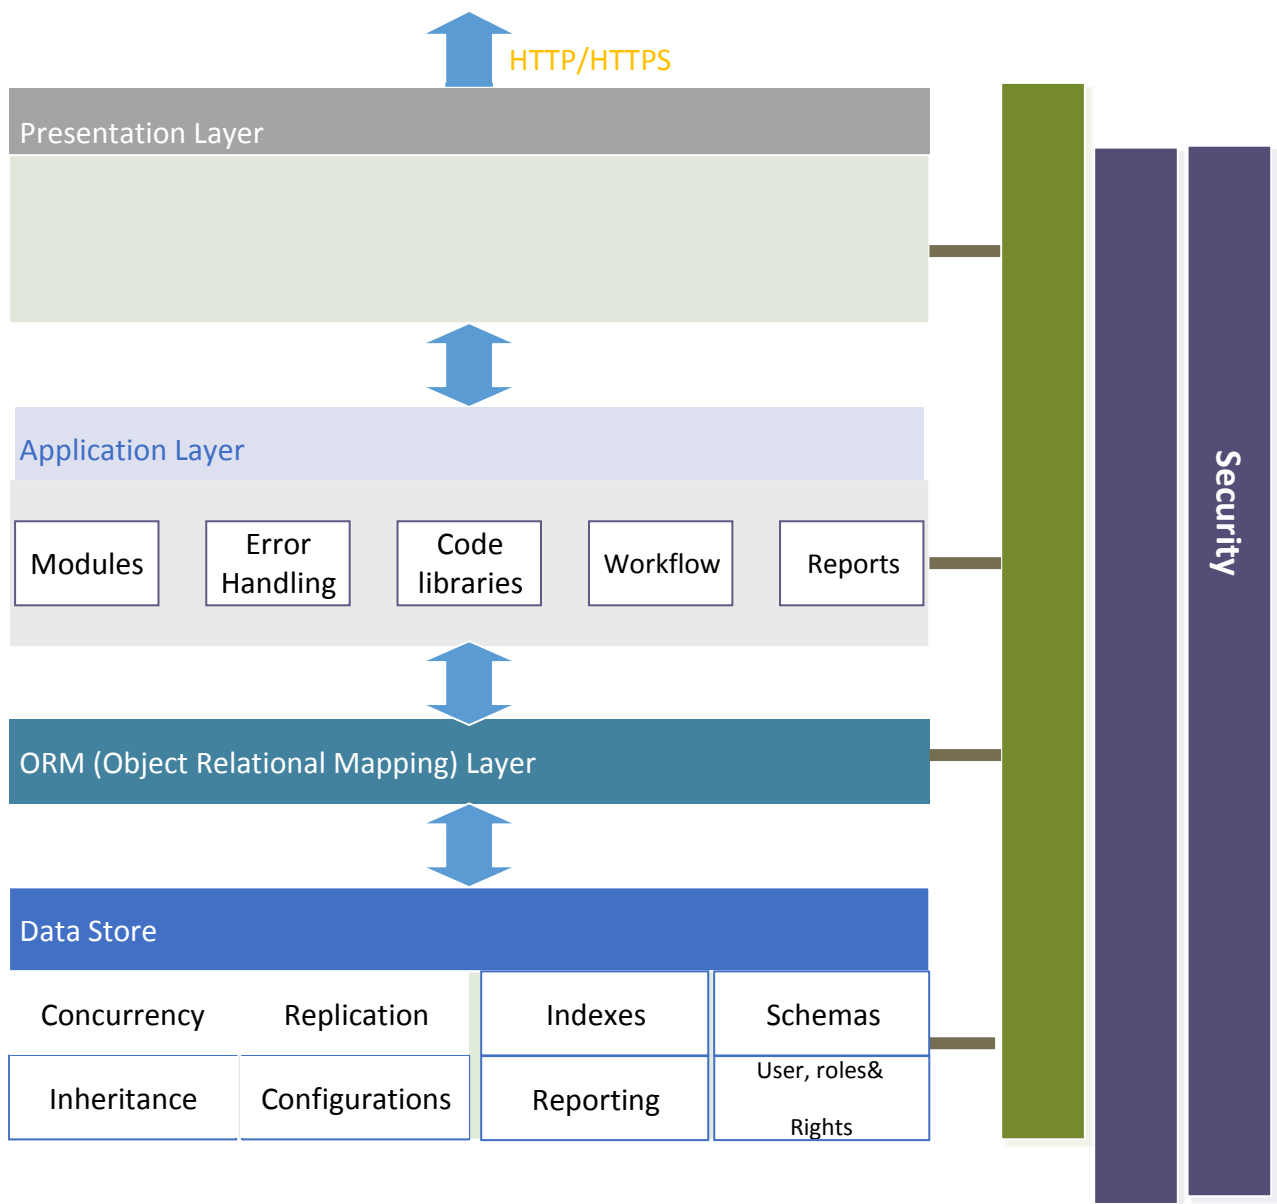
HTTP/HTTPS

Presentation Layer

Application Layer

Modules

Error Handling

Code libraries

Workflow

Reports

ORM (Object Relational Mapping) Layer

Data Store

Concurrency

Replication

Indexes

Schemas

Inheritance

Configurations

Reporting

User, roles&

Rights

Security